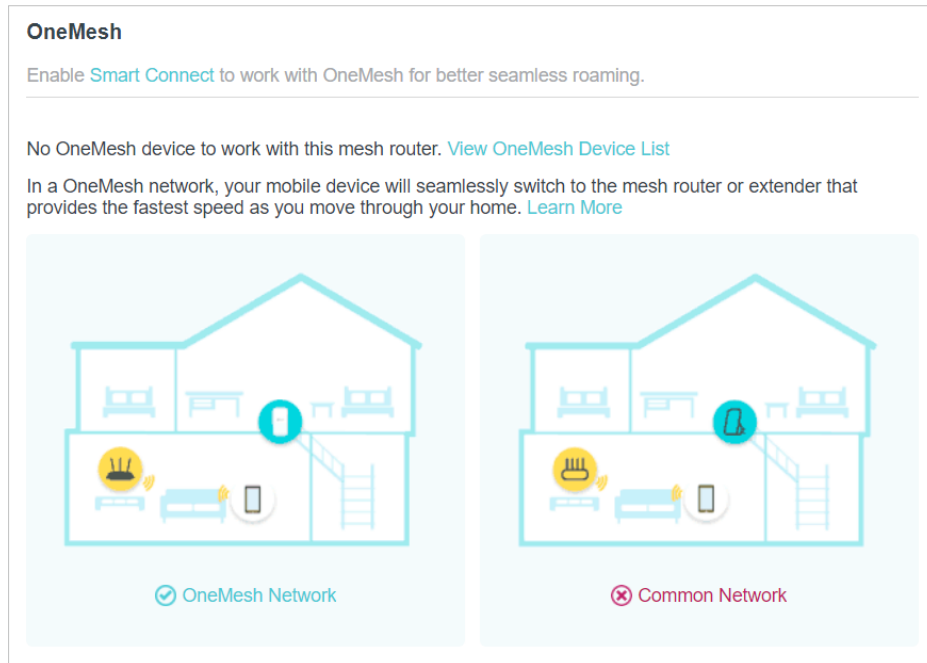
OneMesh

Enable Smart Connect to work with OneMesh for better seamless roaming.

No OneMesh device to work with this mesh router. View OneMesh Device List

In a OneMesh network, your mobile device will seamlessly switch to the mesh router or extender that provides the fastest speed as you move through your home. Learn More

OneMesh Network

Common Network